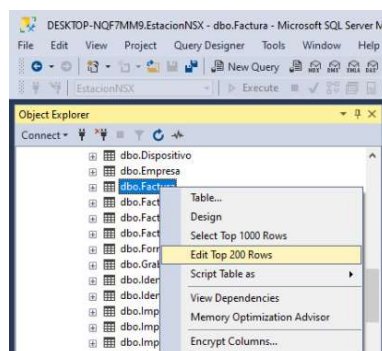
DESKTOP-NQF7MM9.EstacionNSX - dbo.Factura - Microsoft SQL Server M

File Edit View Project Query Designer Tools Window Help

New Query

EstacionNSX

Execute

Object Explorer

Connect

dbo.Dispositivo
dbo.Empresa
dbo.Factura
dbo.Fact
dbo.Fact
dbo.Fact
dbo.Fact
dbo.Forr
dbo.Gral
dbo.Ider
dbo.Ider
dbo.Imp
dbo.Imp
dbo.Imp

Table...
Design
Select Top 1000 Rows
Edit Top 200 Rows
Script Table as
View Dependencies
Memory Optimization Advisor
Encrypt Columns...